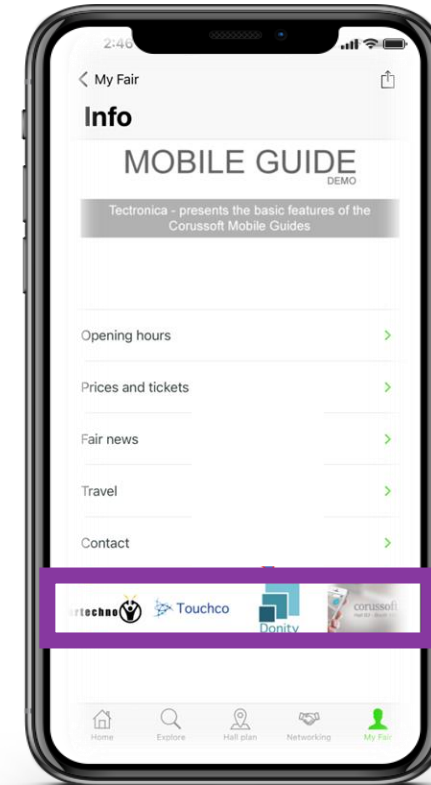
2:46

< My Fair

Info

MOBILE GUIDE
DEMO

Tectronica - presents the basic features of the Corussoft Mobile Guides

Opening hours >

Prices and tickets >

Fair news >

Travel >

Contact >

rtechno Touchco Donity corussoft

Home Explore Hall plan Networking My Fair